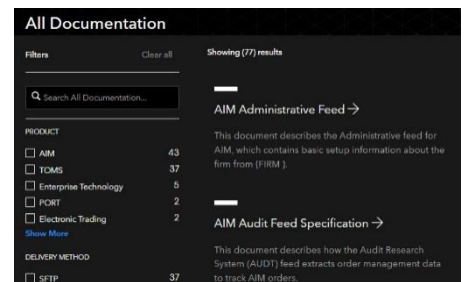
All Documentation

Filters

Clear all

Search All Documentation...

PRODUCT

AIM 43

TOMS 37

Enterprise Technology 5

PORT 2

Electronic Trading 2

Show More

DELIVERY METHOD

SFTP 37

Showing (77) results

AIM Administrative Feed →

This document describes the Administrative feed for AIM, which contains basic setup information about the firm from {FIRM }.

AIM Audit Feed Specification →

This document describes how the Audit Research System (AUDT) feed extracts order management data to track AIM orders.